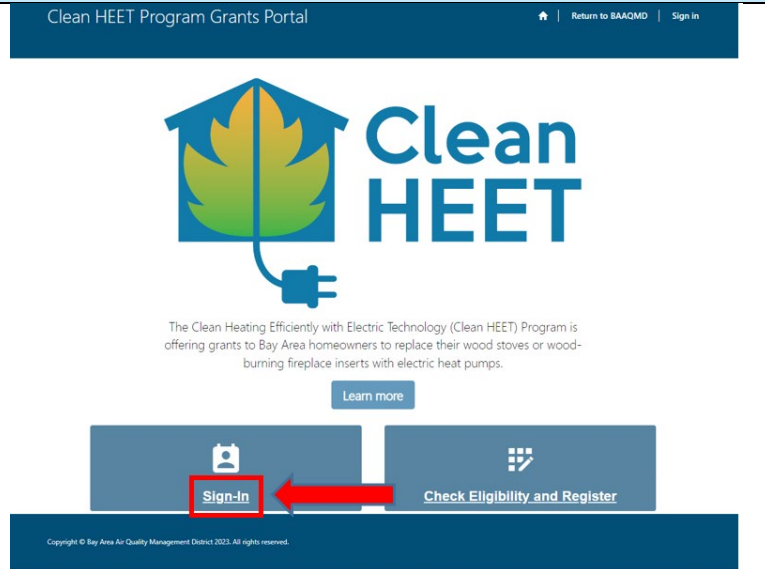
Clean HEET Program Grants Portal

Return to BAAQMD | Sign in

Clean HEET

The Clean Heating Efficiently with Electric Technology (Clean HEET) Program is offering grants to Bay Area homeowners to replace their wood stoves or wood-burning fireplace inserts with electric heat pumps.

Learn more

Sign-In

Check Eligibility and Register

Copyright © Bay Area Air Quality Management District 2023. All rights reserved.